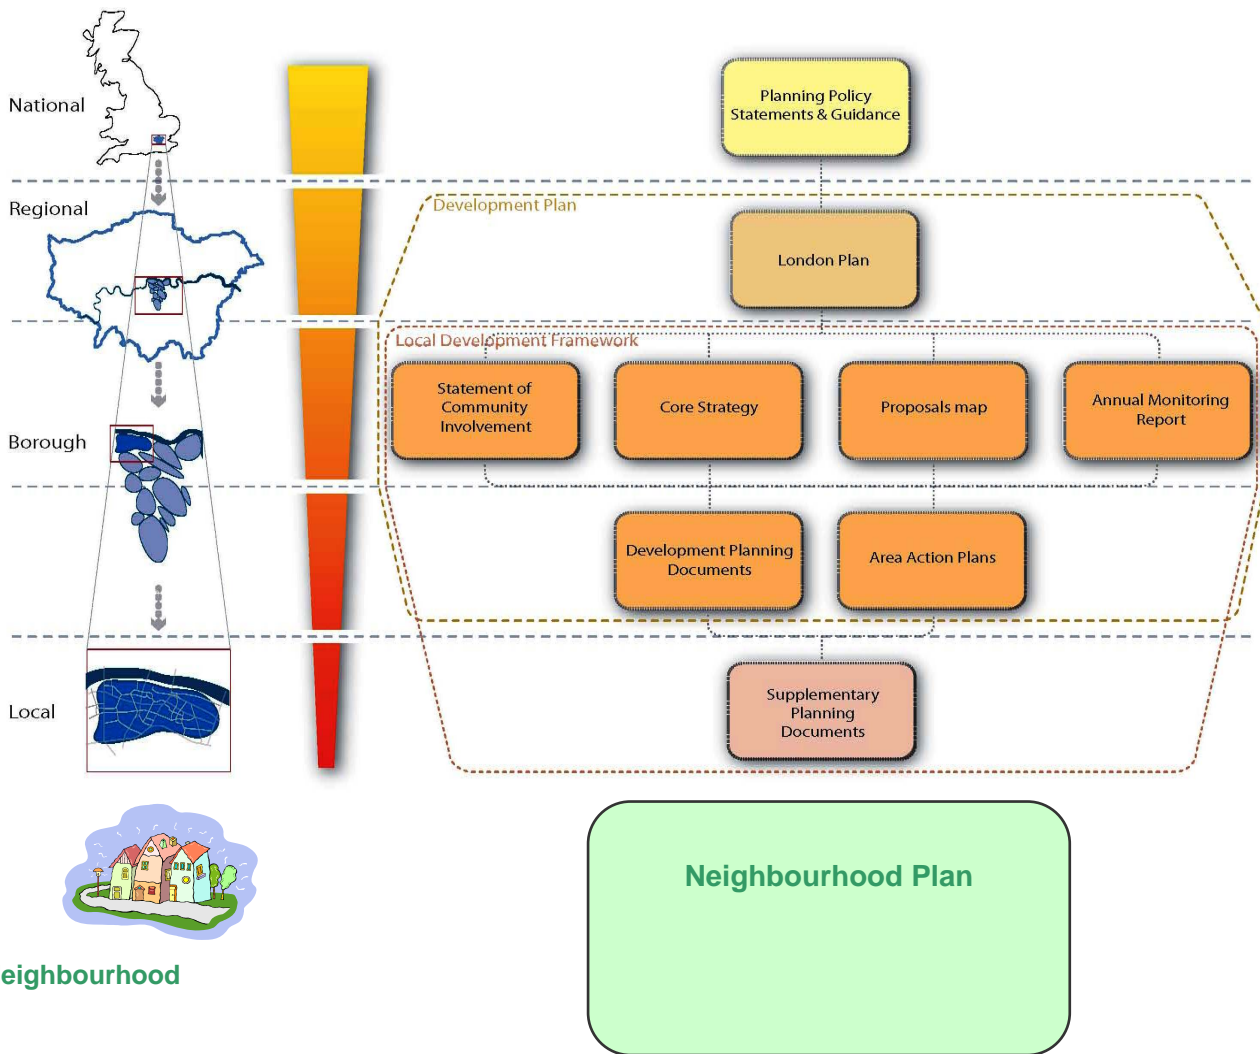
National

Regional

Borough

Local

eighbourhood

Planning Policy Statements & Guidance

Development Plan

London Plan

Local Development Framework

Statement of Community Involvement

Core Strategy

Proposals map

Annual Monitoring Report

Development Planning Documents

Area Action Plans

Supplementary Planning Documents

Neighbourhood Plan